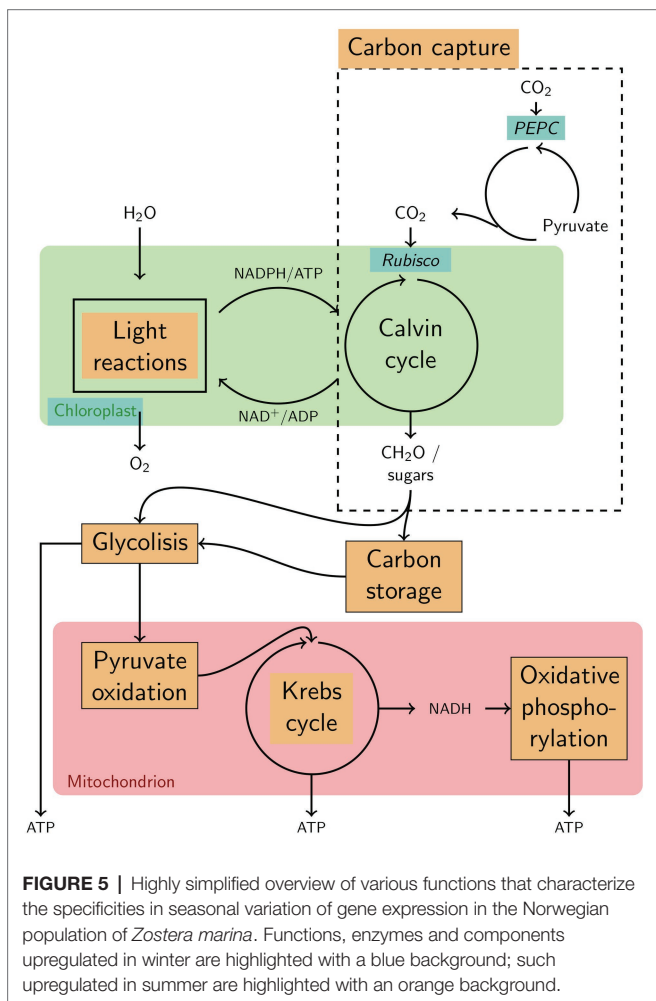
Carbon capture

$CO_2$

PEPC

$CO_2$

Pyruvate

$H_2O$

NADPH/ATP

Rubisco

Light reactions

Calvin cycle

Chloroplast

$NAD^+$/ADP

$O_2$

$CH_2O$ / sugars

Glycolisis

Carbon storage

ATP

Pyruvate oxidation

Krebs cycle

NADH

Oxidative phosphorylation

Mitochondrion

ATP

ATP

ATP

**FIGURE 5 |** Highly simplified overview of various functions that characterize the specificities in seasonal variation of gene expression in the Norwegian population of *Zostera marina*. Functions, enzymes and components upregulated in winter are highlighted with a blue background; such upregulated in summer are highlighted with an orange background.